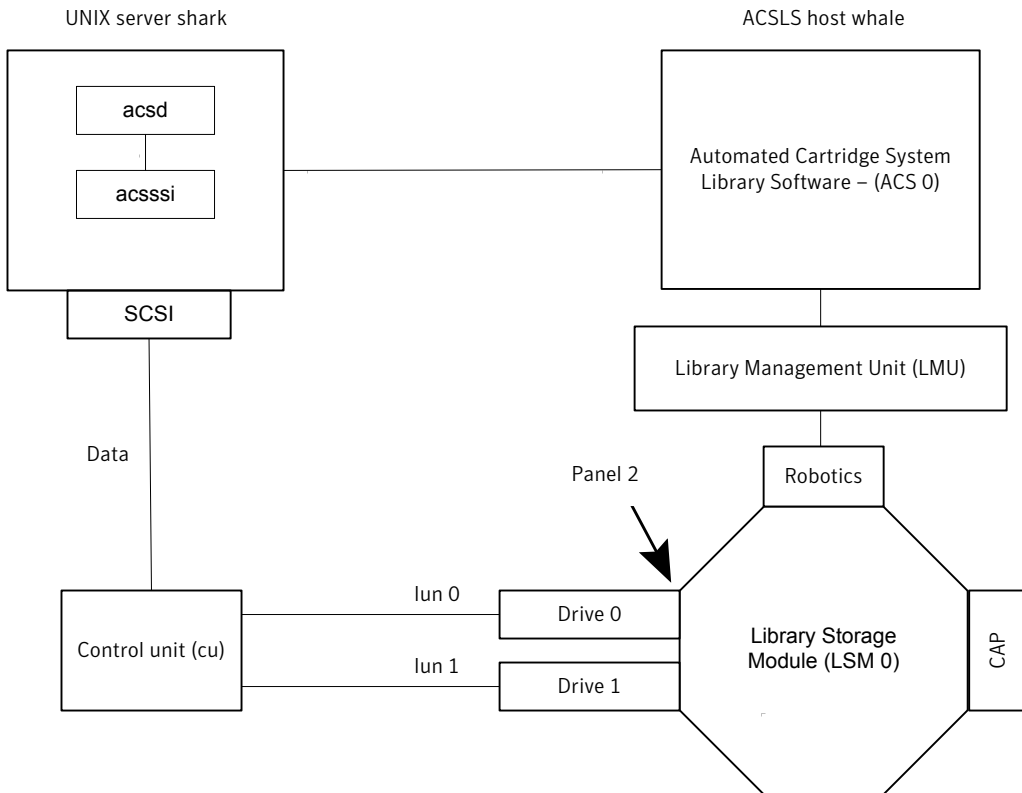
UNIX server shark

ACSLS host whale

acsd

acsssi

Automated Cartridge System Library Software – (ACS 0)

SCSI

Library Management Unit (LMU)

Data

Panel 2

Robotics

lun 0

Drive 0

Library Storage Module (LSM 0)

CAP

Control unit (cu)

lun 1

Drive 1